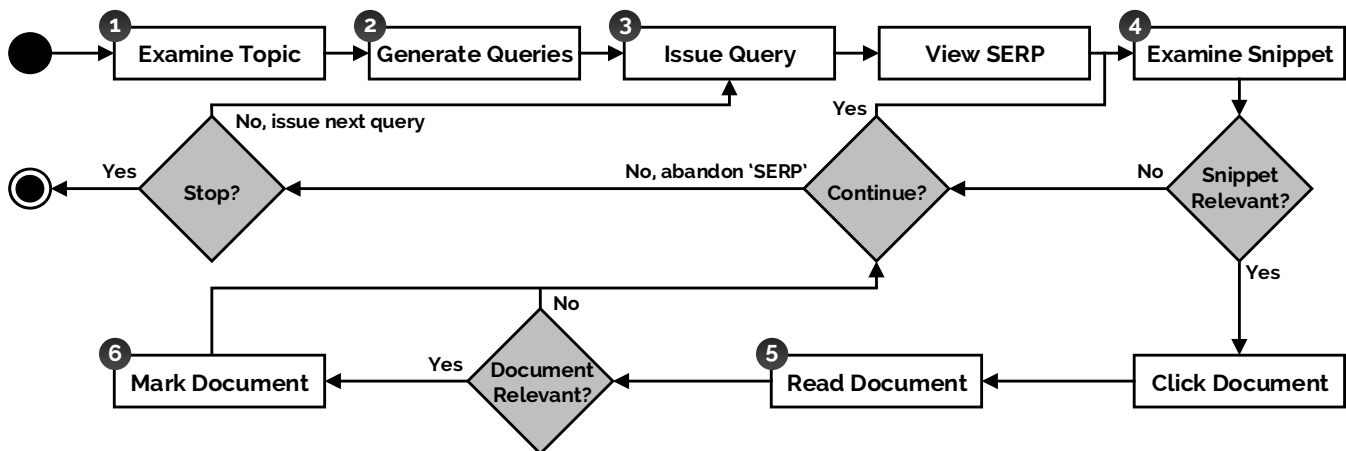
1 Examine Topic

2 Generate Queries

3 Issue Query

View SERP

4 Examine Snippet

No, issue next query

Yes

Yes

Stop?

No, abandon 'SERP'

Continue?

No

Snippet Relevant?

Yes

No

6 Mark Document

Yes

Document Relevant?

5 Read Document

Click Document